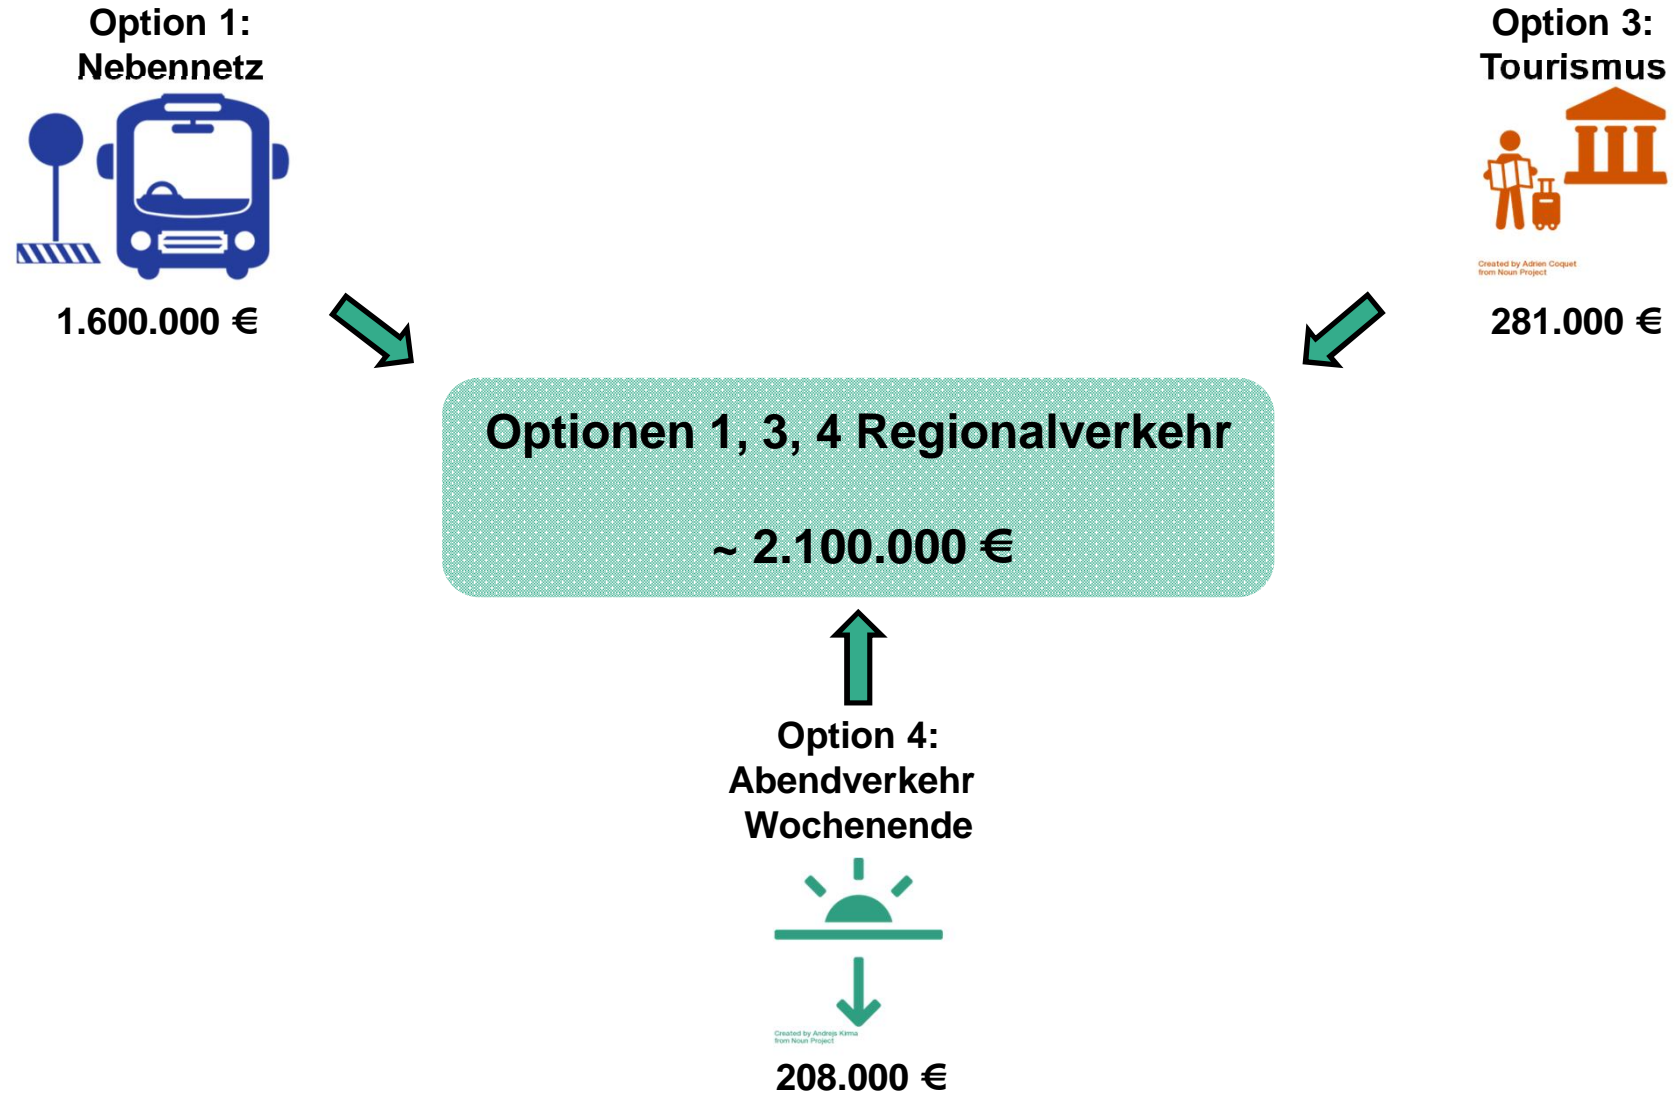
Option 1:
Nebennetz

1.600.000 €

Option 3:
Tourismus

Created by Adrien Coquet
from Noun Project

281.000 €

Optionen 1, 3, 4 Regionalverkehr

~ 2.100.000 €

Option 4:
Abendverkehr
Wochenende

Created by Andrejs Kirma
from Noun Project

208.000 €